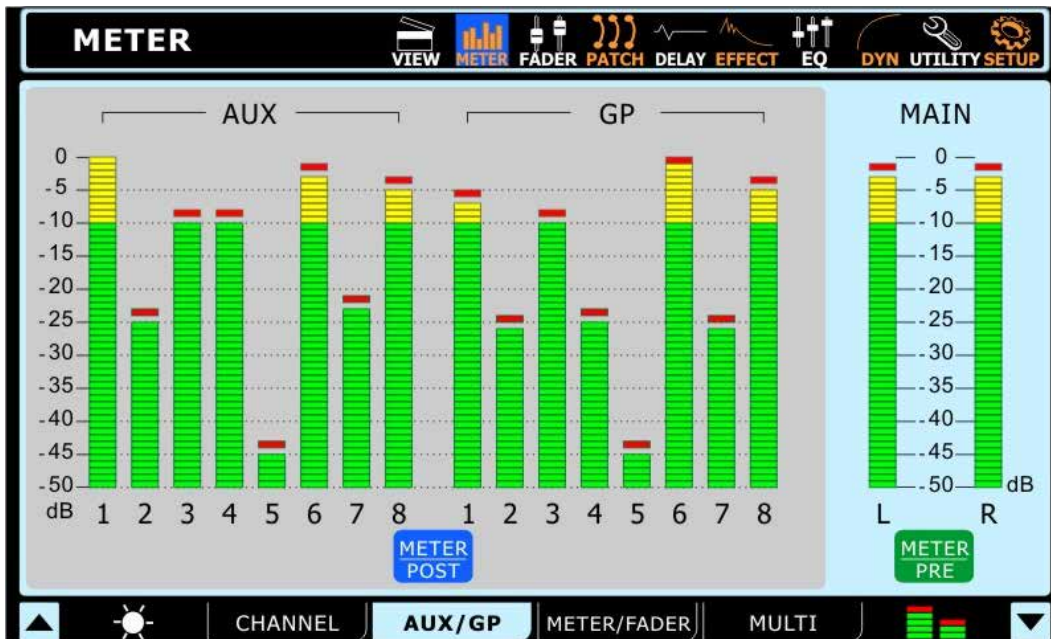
METER

VIEW METER FADER PATCH DELAY EFFECT EQ DYN UTILITY SETUP

AUX

GP

MAIN

0
-5
-10
-15
-20
-25
-30
-35
-40
-45
-50
dB

1 2 3 4 5 6 7 8

1 2 3 4 5 6 7 8

METER
POST

0
-5
-10
-15
-20
-25
-30
-35
-40
-45
-50
dB

L R

METER
PRE

CHANNEL AUX/GP METER/FADER MULTI